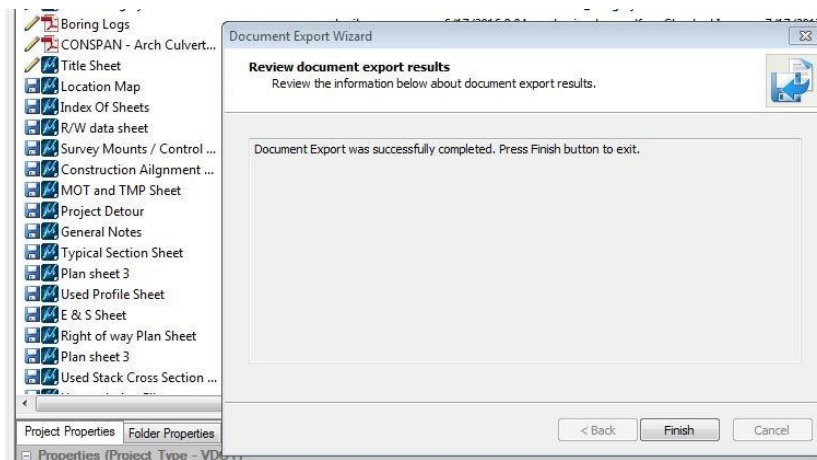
Boring Logs
CONSPAN - Arch Culvert...
Title Sheet
Location Map
Index Of Sheets
R/W data sheet
Survey Mounts / Control ...
Construction Ailgnment ...
MOT and TMP Sheet
Project Detour
General Notes
Typical Section Sheet
Plan sheet 3
Used Profile Sheet
E & S Sheet
Right of way Plan Sheet
Plan sheet 3
Used Stack Cross Section ...

Project Properties
Folder Properties
Properties (Project Type - VD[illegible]

Document Export Wizard

Review document export results
Review the information below about document export results.

Document Export was successfully completed. Press Finish button to exit.

< Back
Finish
Cancel